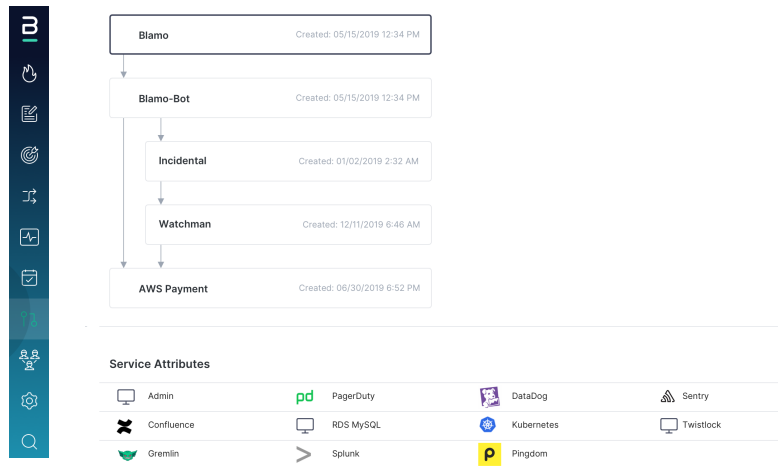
Blamo
Created: 05/15/2019 12:34 PM

Blamo-Bot
Created: 05/15/2019 12:34 PM

Incidental
Created: 01/02/2019 2:32 AM

Watchman
Created: 12/11/2019 6:46 AM

AWS Payment
Created: 06/30/2019 6:52 PM

Service Attributes

| | | | |
|---|---|---|---|
| Admin | PagerDuty | DataDog | Sentry |
| Confluence | RDS MySQL | Kubernetes | Twistlock |
| Gremlin | Splunk | Pingdom | |